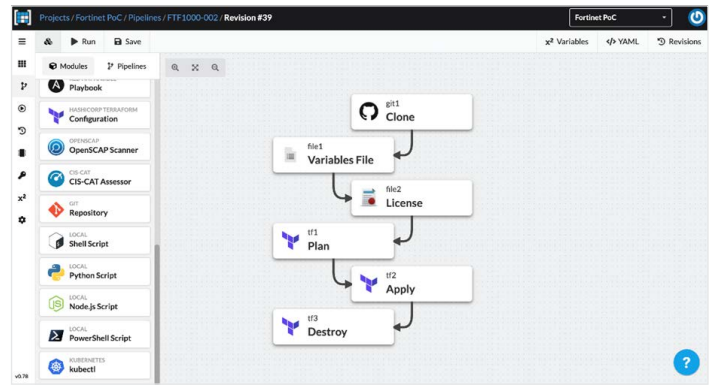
Projects / Fortinet PoC / Pipelines / FTF1000-002 / Revision #39

Fortinet PoC

Run
Save

$x^2$ Variables
</> YAML
Revisions

Modules
Pipelines

Playbook

HASHICORP TERRAFORM
Configuration

OPENSCAP
OpenSCAP Scanner

CIS-CAT
CIS-CAT Assessor

GIT
Repository

LOCAL
Shell Script

LOCAL
Python Script

LOCAL
Node.js Script

LOCAL
PowerShell Script

KUBERNETES
kubectl

v0.78

git1
Clone

file1
Variables File

file2
License

tf1
Plan

tf2
Apply

tf3
Destroy

?